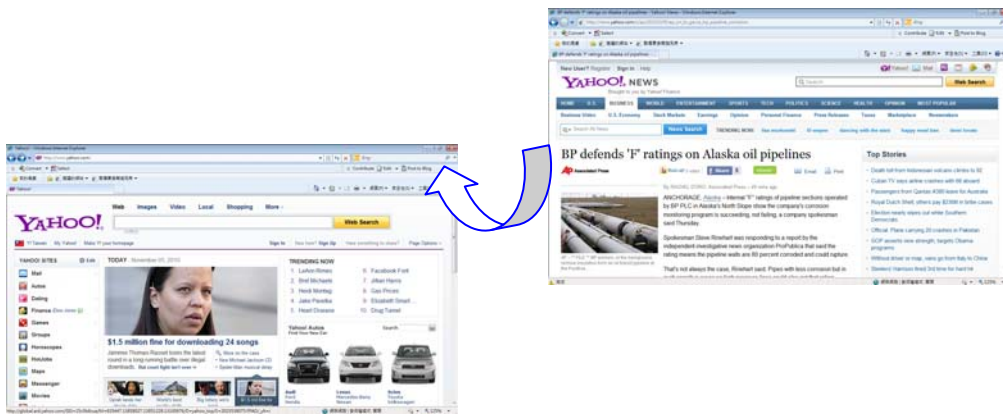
BP defends 'F' ratings on Alaska oil pipelines - Yahoo! News - Windows Internet Explorer

New User? Register Sign In Help

YAHOO! NEWS

Web Search

HOME U.S. BUSINESS WORLD ENTERTAINMENT SPORTS TECH POLITICS SCIENCE HEALTH OPINION MOST POPULAR

News Search

TRENDING NOW

BP defends 'F' ratings on Alaska oil pipelines

Associated Press

Email Print

By RACHEL D'ORO, Associated Press

ANCHORAGE, Alaska – Internal "F" ratings of pipeline sections operated by BP PLC in Alaska's North Slope show the company's corrosion monitoring program is succeeding, not failing, a company spokesman said Thursday.

Spokesman Steve Rinehart was responding to a report by the independent investigative news organization ProPublica that said the rating means the pipeline walls are 80 percent corroded and could rupture.

That's not always the case, Rinehart said. Pipes with less corrosion but in

Top Stories

Yahoo! - Windows Internet Explorer

http://www.yahoo.com/

YAHOO!

Web Images Video Local Shopping More

Web Search

Sign In New here? Sign Up

YAHOO! SITES Edit

Mail
Autos
Dating
Finance
Games
Groups
Horoscopes
HotJobs
Maps
Messenger
Movies

TODAY

$1.5 million fine for downloading 24 songs

TRENDING NOW

1 LeAnn Rimes
2 Bret Michaels
3 Heidi Montag
4 Jake Pavelka
5 Heath Dreams
6 Facebook Font
7 Jillian Harris
8 Gas Prices
9 Elizabeth Smart
10 Drug Tunnel

Yahoo! Autos
Find Your New Car

Search